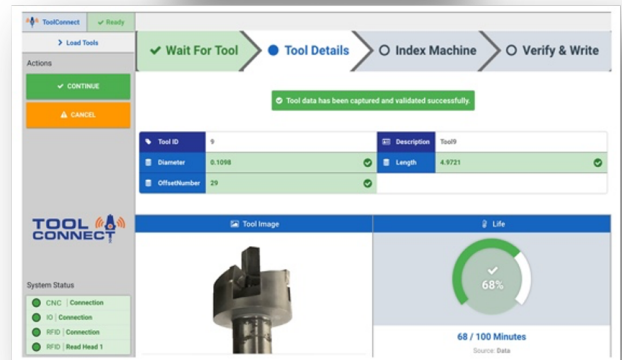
ToolConnect ✔ Ready

> Load Tools

Actions

✔ CONTINUE

▲ CANCEL

TOOL CONNECT

System Status

CNC Connection

IO Connection

RFID Connection

RFID Read Head 1

✔ Wait For Tool

Tool Details

Index Machine

Verify & Write

Tool data has been captured and validated successfully.

| Tool ID | 9 | Description | Tool9 |
|---|---|---|---|
| Diameter | 0.1098 | Length | 4.9721 |
| OffsetNumber | 29 | | |

Tool Image

Life

68%

68 / 100 Minutes

Source: Data